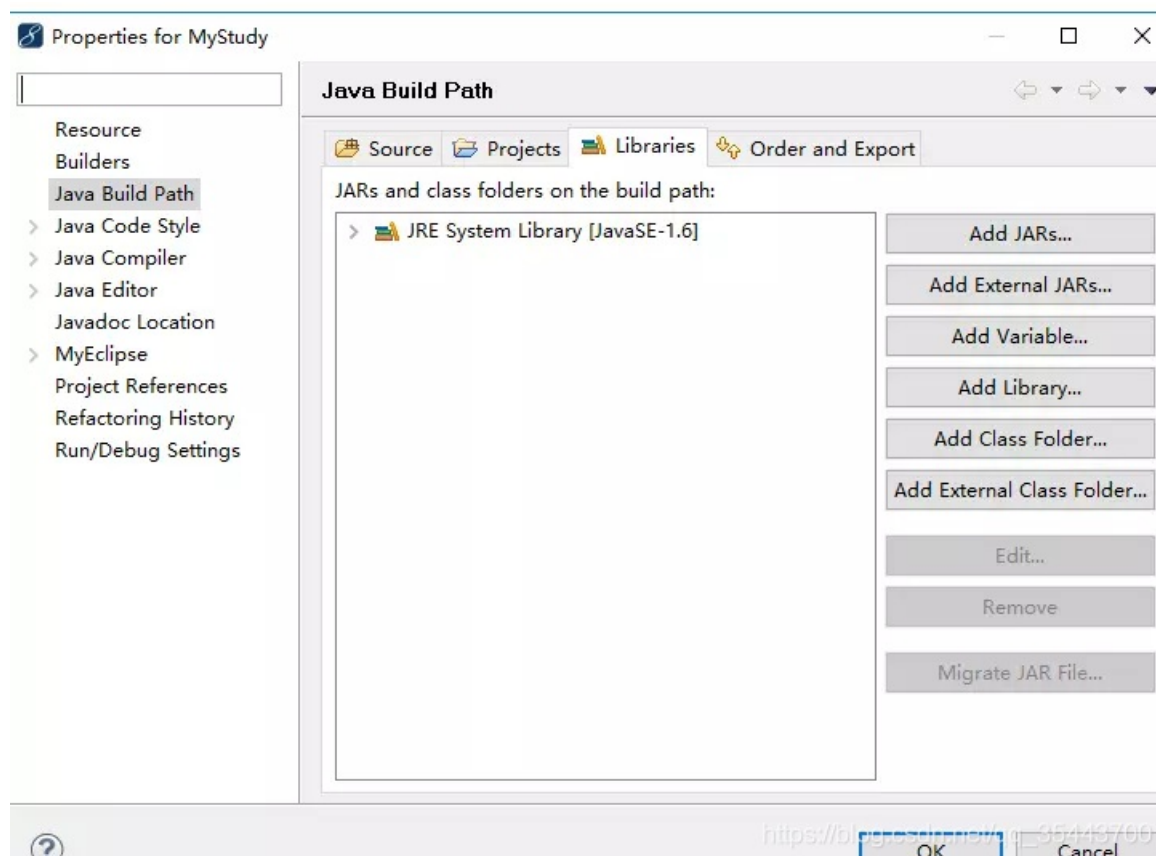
Properties for MyStudy

Resource
Builders
Java Build Path
Java Code Style
Java Compiler
Java Editor
Javadoc Location
MyEclipse
Project References
Refactoring History
Run/Debug Settings

Java Build Path

Source Projects Libraries Order and Export

JARs and class folders on the build path:

JRE System Library [JavaSE-1.6]

Add JARs...
Add External JARs...
Add Variable...
Add Library...
Add Class Folder...
Add External Class Folder...
Edit...
Remove
Migrate JAR File...

https://blog.csdn.net/qq_35443700

OK Cancel